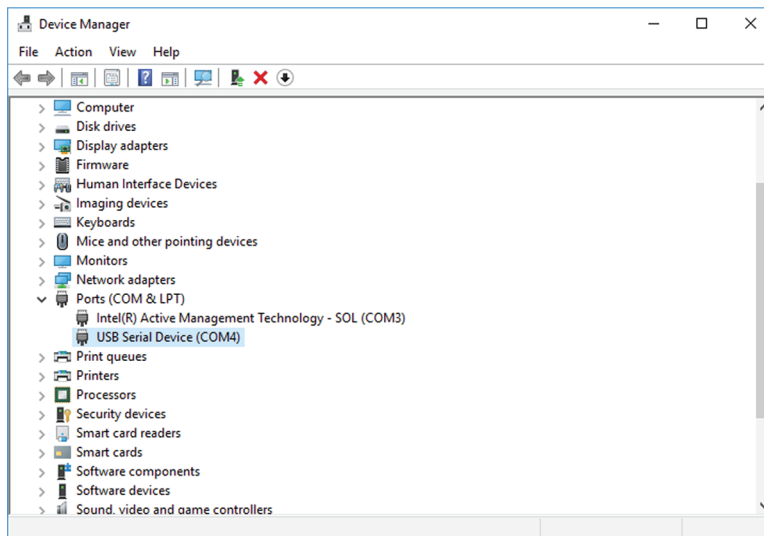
Device Manager

File Action View Help

Computer
Disk drives
Display adapters
Firmware
Human Interface Devices
Imaging devices
Keyboards
Mice and other pointing devices
Monitors
Network adapters
Ports (COM & LPT)
Intel(R) Active Management Technology - SOL (COM3)
USB Serial Device (COM4)
Print queues
Printers
Processors
Security devices
Smart card readers
Smart cards
Software components
Software devices
Sound, video and game controllers